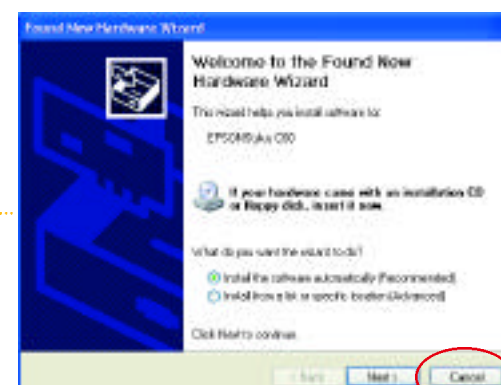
Found New Hardware Wizard

Welcome to the Found New Hardware Wizard

This wizard helps you install software for:

EPSON Stylus C80

If your hardware came with an installation CD or floppy disk, insert it now.

What do you want the wizard to do?

Install the software automatically (Recommended)

Install from a list or specific location (Advanced)

Click Next to continue.

< Back Next > Cancel